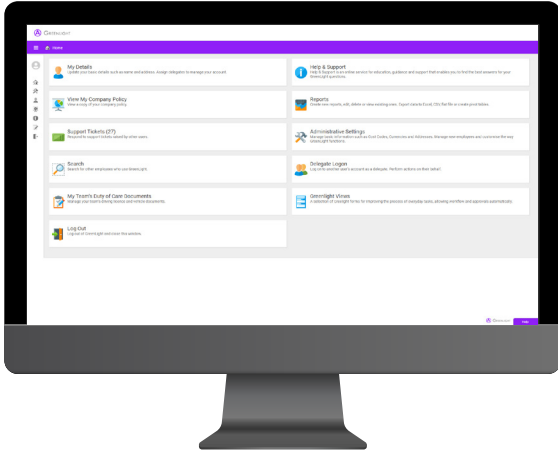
Greenlight

Home

My Details
Update your basic details such as name and address. Assign delegation to manage your account.

Help & Support
Help & Support is an online service for education, guidance and support that enables you to find the best answers for your Greenlight questions.

View My Company Policy
View a copy of your company policy.

Reports
Create new reports, edit, delete or view existing ones. Export data to Excel, CSV, flat file or create pivot tables.

Support Tickets (27)
Respond to support tickets raised by other users.

Administrative Settings
Manage basic information such as Cost Codes, Currencies and Addresses. Manage new employees and customise the way Greenlight functions.

Search
Search for other employees who use Greenlight.

Delegate Logon
Log on to another user's account as a delegate. Perform actions on their behalf.

My Team's Duty of Care Documents
Manage your team's driving licence and vehicle documents.

Greenlight Views
A selection of Greenlight forms for improving the process of everyday tasks, allowing workflow and approvals automatically.

Log Out
Log out of Greenlight and close this window.

Greenlight Help